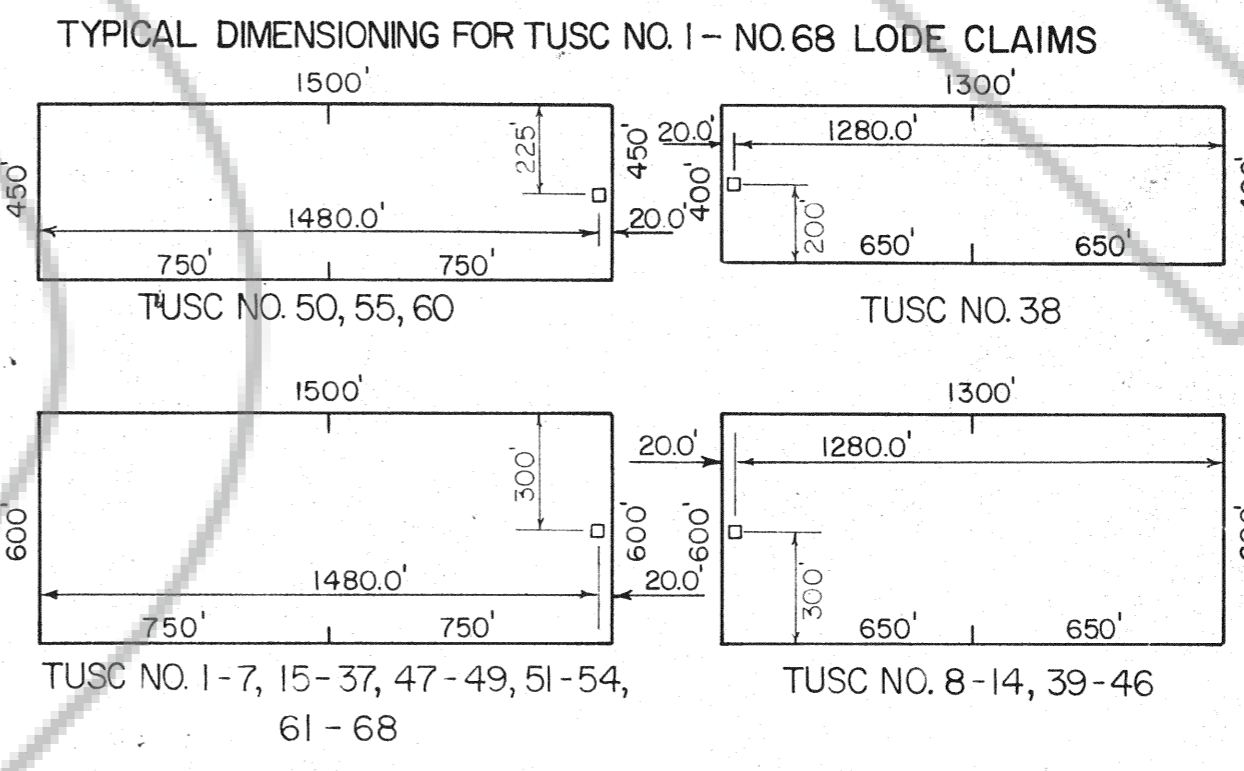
TYPICAL DIMENSIONING FOR TUSC NO. 1 – NO. 68 LODE CLAIMS

1500'
450'
225'
450'
1480.0'
20.0'
750'
750'
TUSC NO. 50, 55, 60

1300'
20.0'
1280.0'
400'
200'
650'
650'
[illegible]
TUSC NO. 38

1500'
600'
300'
600'
1480.0'
20.0'
750'
750'
TUSC NO. 1-7, 15-37, 47-49, 51-54, 61-68

1300'
20.0'
1280.0'
600'
300'
650'
650'
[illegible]
TUSC NO. 8-14, 39-46